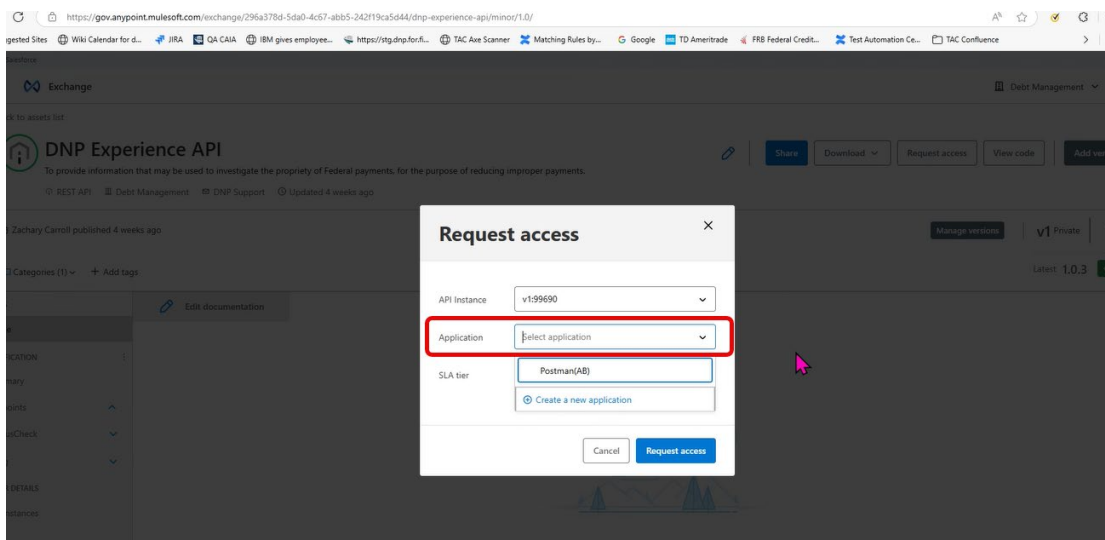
https://gov.anypoint.mulesoft.com/exchange/296a378d-5da0-4c67-abb5-242f19ca5d44/dnp-experience-api/minor/1.0/

ggested Sites Wiki Calendar for d... JIRA QA CAIA IBM gives employee... https://stg.dnp.for.fi... TAC Axe Scanner Matching Rules by... Google TD Ameritrade FRB Federal Credit... Test Automation Ce... TAC Confluence

Exchange

Debt Management

ck to assets list

DNP Experience API

To provide information that may be used to investigate the propriety of Federal payments, for the purpose of reducing improper payments.

REST API Debt Management DNP Support Updated 4 weeks ago

Share Download Request access View code Add ve

Zachary Carroll published 4 weeks ago

Manage versions v1 Private

Categories (1) + Add tags

Latest 1.0.3

Edit documentation

ICATION

mary

oints

hCheck

DETAILS

nstances

Request access

API Instance v1:99690

Application Select application

SLA tier

Postman(AB)

Create a new application

Cancel Request access